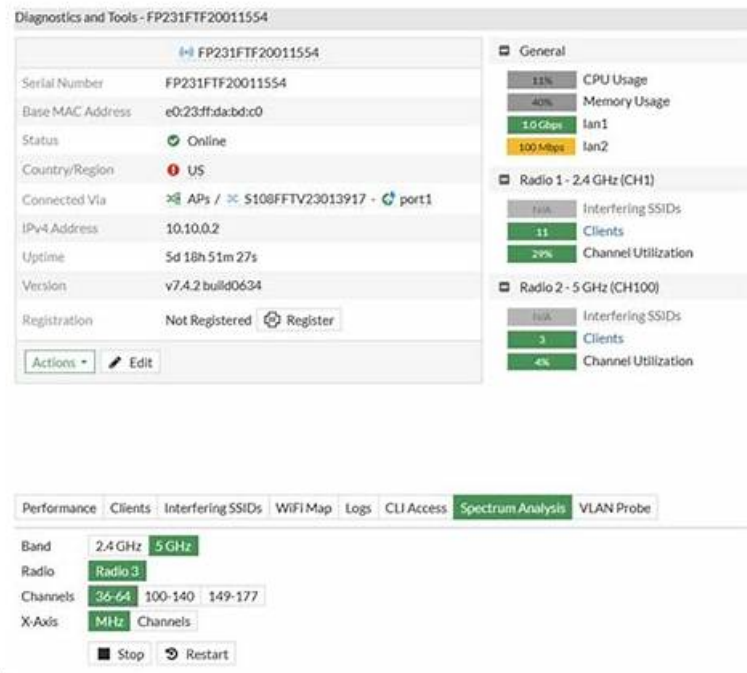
Diagnostics and Tools - FP231FTF20011554

FP231FTF20011554

| | |
|---|---|
| Serial Number | FP231FTF20011554 |
| Base MAC Address | e0:23:ff:da:bd:c0 |
| Status | Online |
| Country/Region | US |
| Connected Via | APs / S108FFTV23013917 - port1 |
| IPv4 Address | 10.10.0.2 |
| Uptime | 5d 18h 51m 27s |
| Version | v7.4.2 build0634 |
| Registration | Not Registered Register |

Actions Edit

General
11% CPU Usage
40% Memory Usage
1.0 Gbps lan1
100 Mbps lan2

Radio 1 - 2.4 GHz (CH1)
N/A Interfering SSIDs
11 Clients
29% Channel Utilization

Radio 2 - 5 GHz (CH100)
N/A Interfering SSIDs
3 Clients
4% Channel Utilization

Performance Clients Interfering SSIDs WiFi Map Logs CLI Access Spectrum Analysis VLAN Probe

Band 2.4 GHz 5 GHz
Radio Radio 3
Channels 36-64 100-140 149-177
X-Axis MHz Channels
Stop Restart